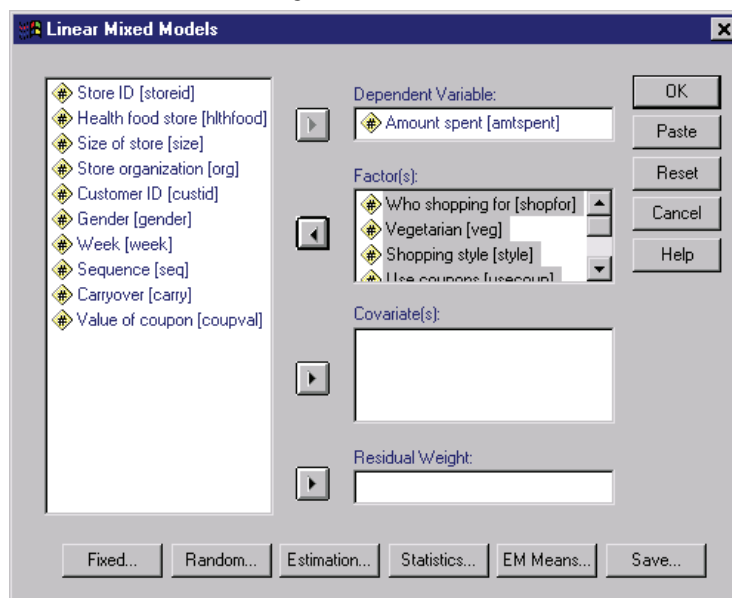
Linear Mixed Models

Store ID [storeid]
Health food store [hlthfood]
Size of store [size]
Store organization [org]
Customer ID [custid]
Gender [gender]
Week [week]
Sequence [seq]
Carryover [carry]
Value of coupon [coupval]

Dependent Variable:
Amount spent [amtspent]

Factor(s):
Who shopping for [shopfor]
Vegetarian [veg]
Shopping style [style]
Use coupons [usecoup]

Covariate(s):

Residual Weight:

OK
Paste
Reset
Cancel
Help

Fixed...
Random...
Estimation...
Statistics...
EM Means...
Save...